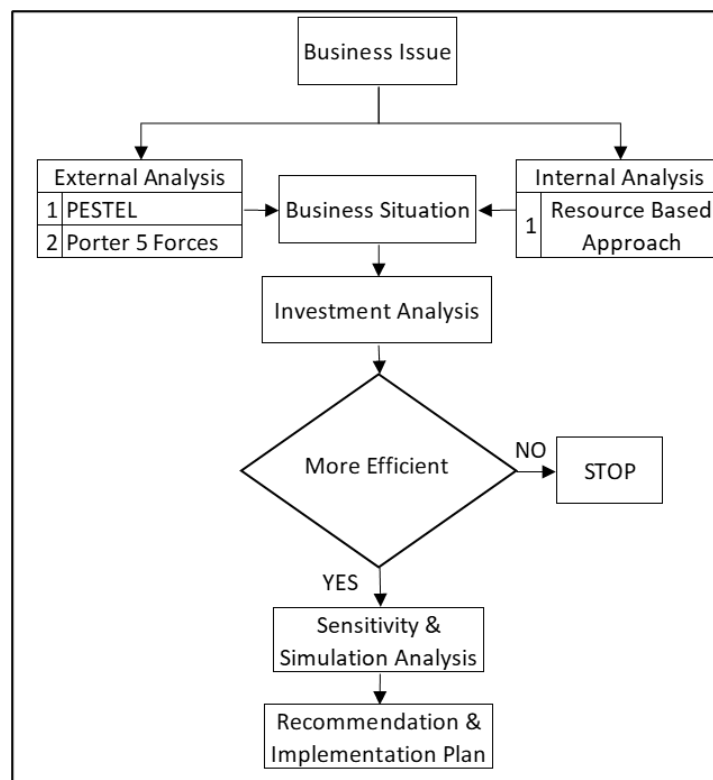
Business Issue

External Analysis
1 PESTEL
2 Porter 5 Forces

Business Situation

Internal Analysis
1 Resource Based Approach

Investment Analysis

More Efficient

NO

STOP

YES

Sensitivity & Simulation Analysis

Recommendation & Implementation Plan